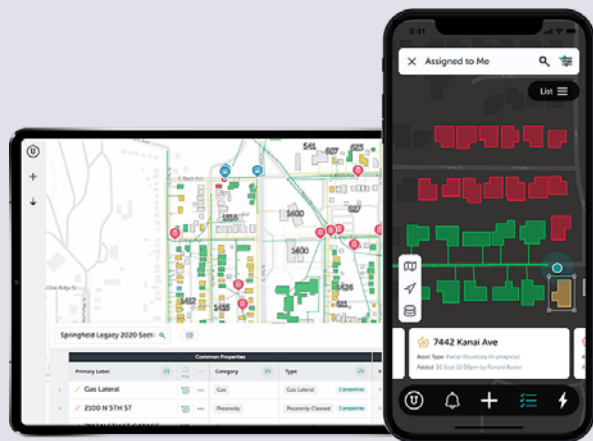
9:41

Assigned to Me

List

7442 Kanai Ave

Asset Type: Parcel Boundary (in progress)

Added: 30 Sept 12:00pm by Ronald Barter

1400

1600

Springfield Legacy 2020 Sect

Common Properties

| Primary Label | Category | Type |
|---|---|---|
| Gas Lateral | Gas | Gas Lateral |
| 2100 N 5TH ST | Proximity | Proximity Cleared |